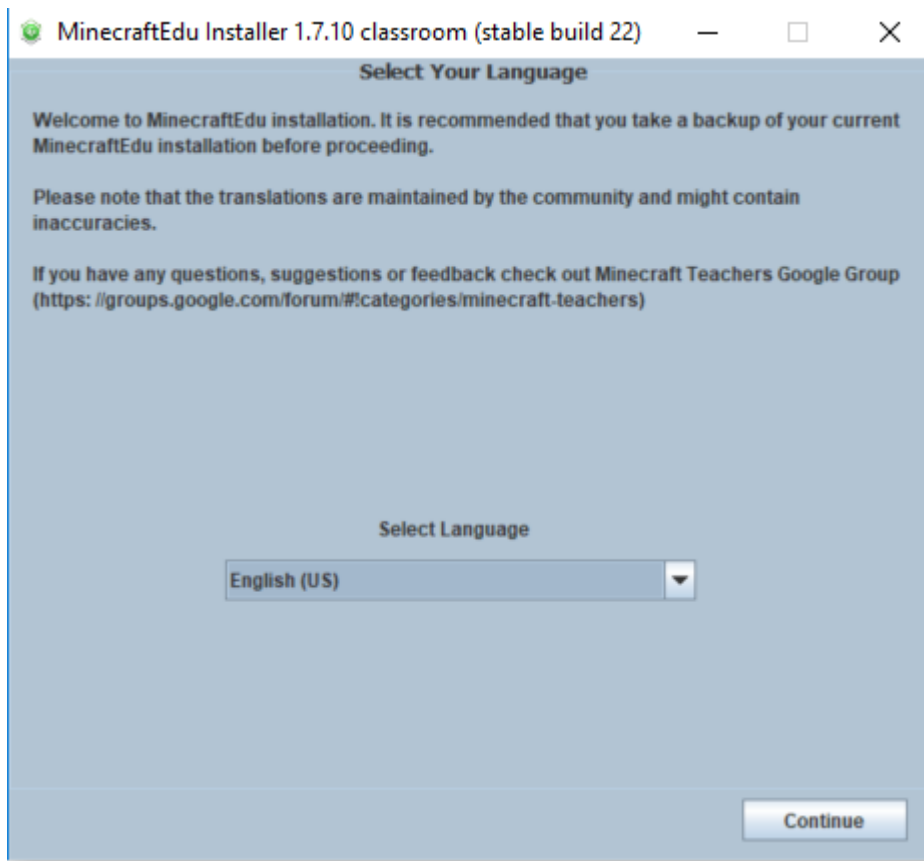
MinecraftEdu Installer 1.7.10 classroom (stable build 22)

Select Your Language

Welcome to MinecraftEdu installation. It is recommended that you take a backup of your current MinecraftEdu installation before proceeding.

Please note that the translations are maintained by the community and might contain inaccuracies.

If you have any questions, suggestions or feedback check out Minecraft Teachers Google Group (https: //groups.google.com/forum/#!categories/minecraft-teachers)

Select Language

English (US)

Continue